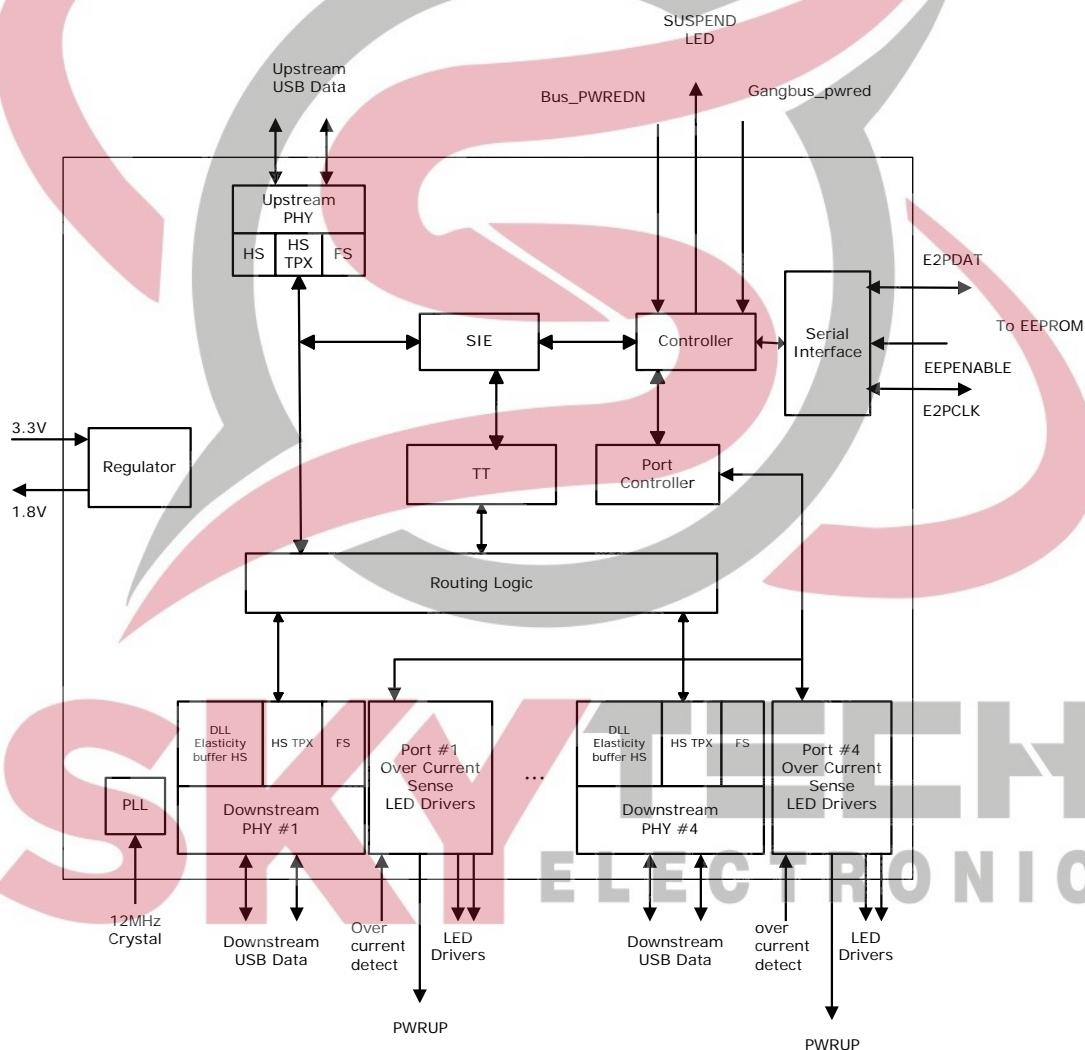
SUSPEND LED

Upstream USB Data

Bus_PWREDN

Gangbus_pwred

Upstream PHY

HS

HS TPX

FS

E2PDAT

Serial Interface

To EEPROM

SIE

Controller

EEPENABLE

E2PCLK

3.3V

Regulator

1.8V

TT

Port Controller

Routing Logic

DLL Elasticity buffer HS

HS TPX

FS

Port #1 Over Current Sense LED Drivers

...

DLL Elasticity buffer HS

HS TPX

FS

Port #4 Over Current Sense LED Drivers

PLL

Downstream PHY #1

Downstream PHY #4

12MHz Crystal

Downstream USB Data

Over current detect

LED Drivers

Downstream USB Data

over current detect

LED Drivers

PWRUP

PWRUP

SKY TECH ELECTRONIC